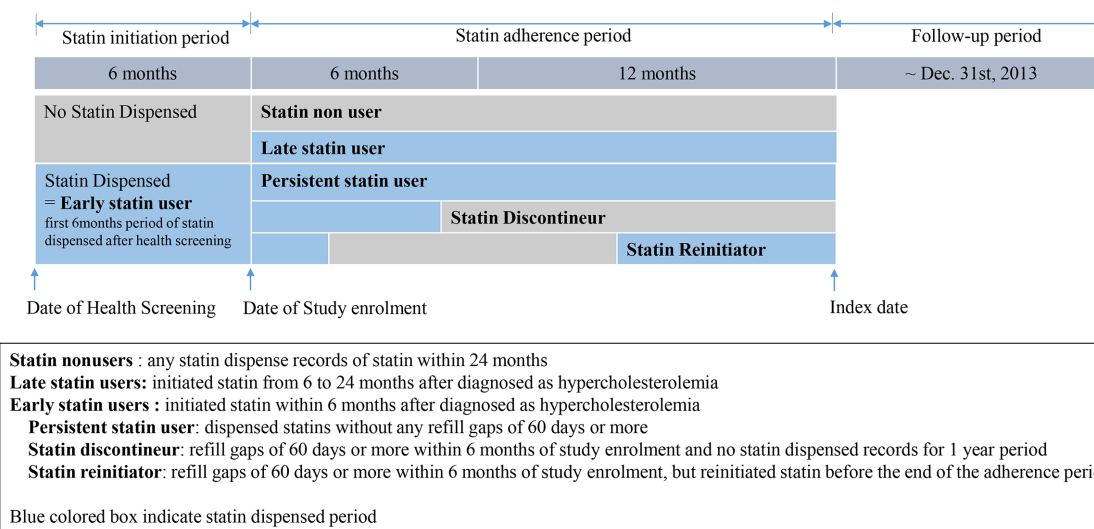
Statin initiation period

Statin adherence period

Follow-up period

6 months

6 months

12 months

~ Dec. 31st, 2013

No Statin Dispensed

Statin non user

Late statin user

Statin Dispensed
= Early statin user
first 6months period of statin dispensed after health screening

Persistent statin user

Statin Discontineur

Statin Reinitiator

Date of Health Screening

Date of Study enrolment

Index date

Statin nonusers : any statin dispense records of statin within 24 months
Late statin users: initiated statin from 6 to 24 months after diagnosed as hypercholesterolemia
Early statin users : initiated statin within 6 months after diagnosed as hypercholesterolemia
Persistent statin user: dispensed statins without any refill gaps of 60 days or more
Statin discontineur: refill gaps of 60 days or more within 6 months of study enrolment and no statin dispensed records for 1 year period
Statin reinitiator: refill gaps of 60 days or more within 6 months of study enrolment, but reinitiated statin before the end of the adherence peri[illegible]

Blue colored box indicate statin dispensed period